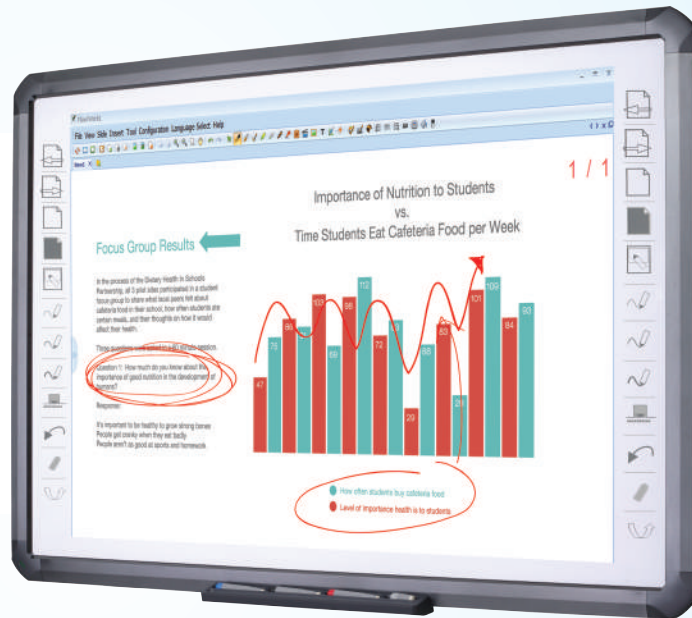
File View Slide Insert Tool Configuration Language Select Help

1 / 1

Importance of Nutrition to Students vs. Time Students Eat Cafeteria Food per Week

Focus Group Results

In the process of the Dietary Health in Schools Partnership, all 5 pilot sites participated in a student focus group to share what local peers felt about cafeteria food in their school, how often students ate certain meals, and their thoughts on how it would affect their health.

Three questions were asked in a 60-minute session.

Question 1: How much do you know about the importance of good nutrition in the development of humans?

Response:

It's important to be healthy to grow strong bones
People get cranky when they eat badly
People aren't as good at sports and homework

47 75 86 79 103 69 98 72 79 29 88 83 23 101 109 84 93 112

How often students buy cafeteria food
Level of importance health is to students